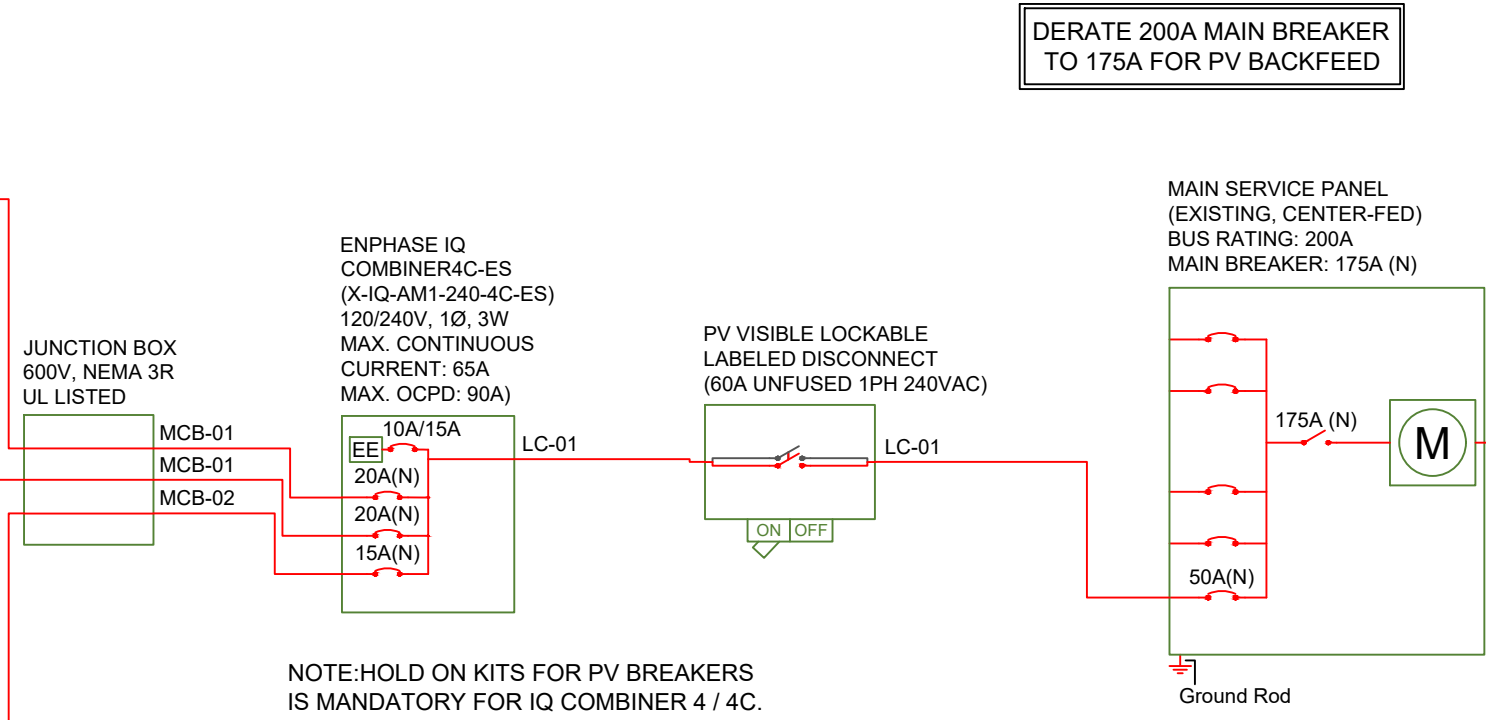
DERATE 200A MAIN BREAKER TO 175A FOR PV BACKFEED

MAIN SERVICE PANEL
(EXISTING, CENTER-FED)
BUS RATING: 200A
MAIN BREAKER: 175A (N)

ENPHASE IQ
COMBINER4C-ES
(X-IQ-AM1-240-4C-ES)
120/240V, 1Ø, 3W
MAX. CONTINUOUS
CURRENT: 65A
MAX. OCPD: 90A)

PV VISIBLE LOCKABLE
LABELED DISCONNECT
(60A UNFUSED 1PH 240VAC)

JUNCTION BOX
600V, NEMA 3R
UL LISTED

MCB-01
MCB-01
MCB-02

EE
10A/15A
20A(N)
20A(N)
15A(N)

LC-01

ON OFF

LC-01

175A (N)

M

50A(N)

NOTE:HOLD ON KITS FOR PV BREAKERS
IS MANDATORY FOR IQ COMBINER 4 / 4C.

Ground Rod